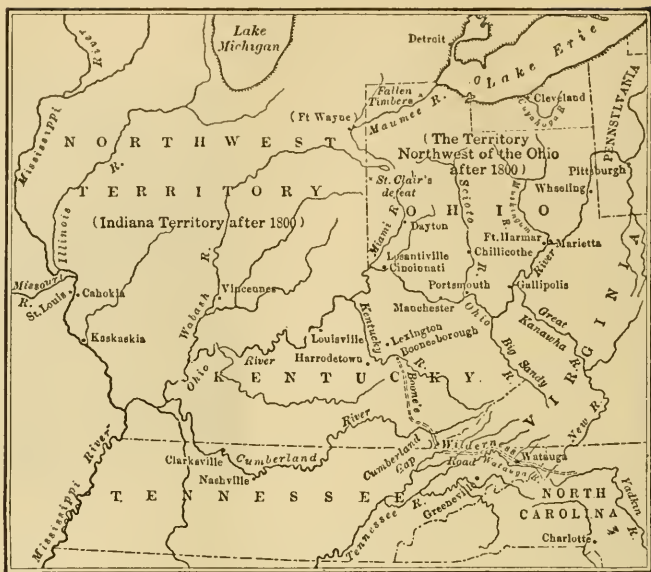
Lake Michigan

Detroit

Lake Erie

Fox R.

Fallen Timbers

Maumee R.

(Ft Wayne)

Cleveland

Cuyahoga R.

PENNSYLVANIA

NORTHWEST

TERRITORY

(Indiana Territory after 1800)

Mississippi

Illinois R.

(The Territory Northwest of the Ohio after 1800)

St. Clair's defeat

OHIO

Dayton

Miami R.

Scioto R.

Muskingum R.

Pittsburgh

Wheeling

Ft. Harmar

Marietta

Chillicothe

Losantiville

Cincinnati

Portsmouth

Gallipolis

Missouri R.

St. Louis

Cahokia

Wabash R.

Vincennes

Kaskaskia

Louisville

Manchester

Lexington

Boonesborough

Harrodstown

Kentucky R.

Ohio R.

Great Kanawha R.

Big Sandy R.

VIRGINIA

Ohio River

KENTUCKY

Boone's Trace

Mississippi River

River

Clarksville

Cumberland

Nashville

Cumberland Gap

Wilderness Road

Wataga R.

Watauga

New R.

TENNESSEE

Tennessee R.

Greeneville

NORTH CAROLINA

Yadkin R.

Charlotte